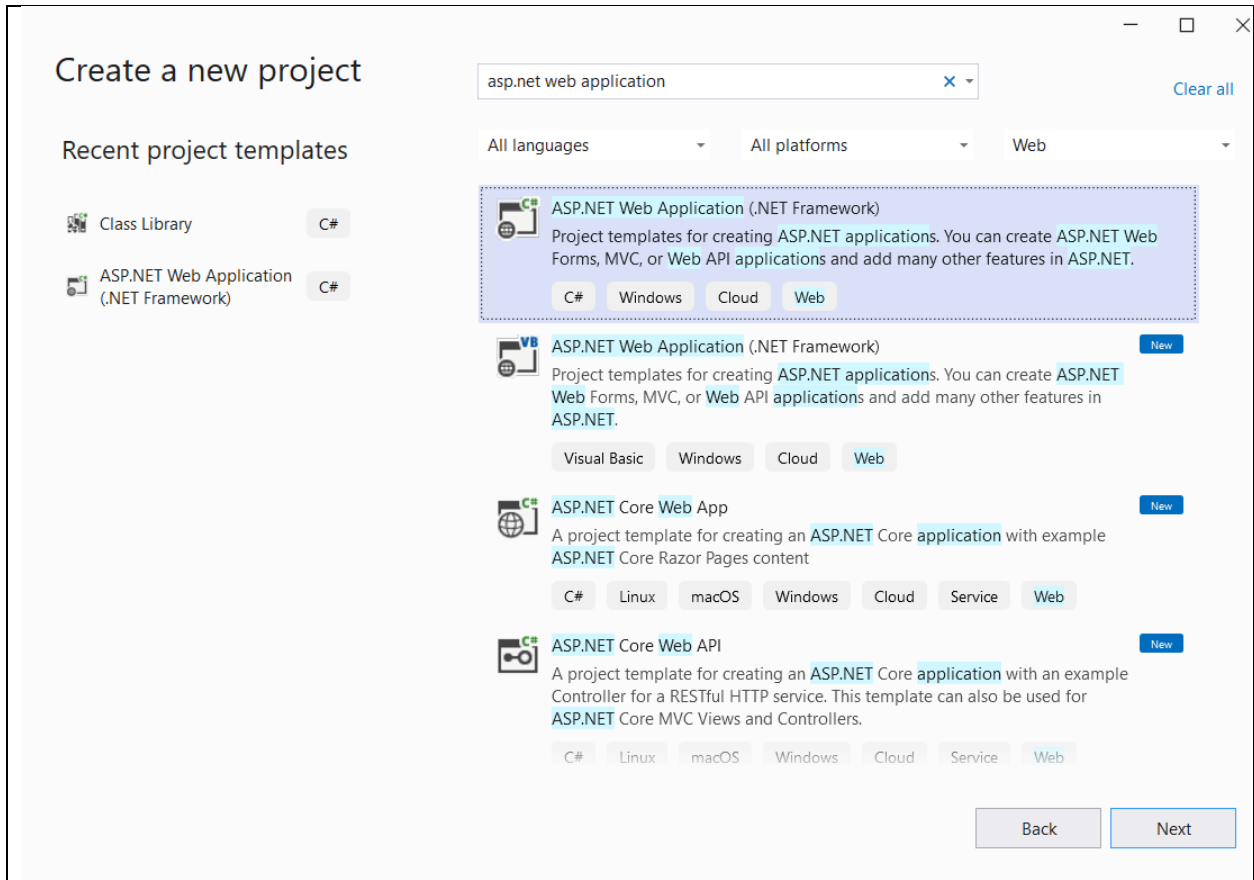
Create a new project

asp.net web application

Clear all

Recent project templates

All languages

All platforms

Web

Class Library C#

ASP.NET Web Application (.NET Framework) C#

ASP.NET Web Application (.NET Framework)
Project templates for creating ASP.NET applications. You can create ASP.NET Web Forms, MVC, or Web API applications and add many other features in ASP.NET.
C# Windows Cloud Web

ASP.NET Web Application (.NET Framework) New
Project templates for creating ASP.NET applications. You can create ASP.NET Web Forms, MVC, or Web API applications and add many other features in ASP.NET.
Visual Basic Windows Cloud Web

ASP.NET Core Web App New
A project template for creating an ASP.NET Core application with example ASP.NET Core Razor Pages content
C# Linux macOS Windows Cloud Service Web

ASP.NET Core Web API New
A project template for creating an ASP.NET Core application with an example Controller for a RESTful HTTP service. This template can also be used for ASP.NET Core MVC Views and Controllers.
C# Linux macOS Windows Cloud Service Web

Back Next